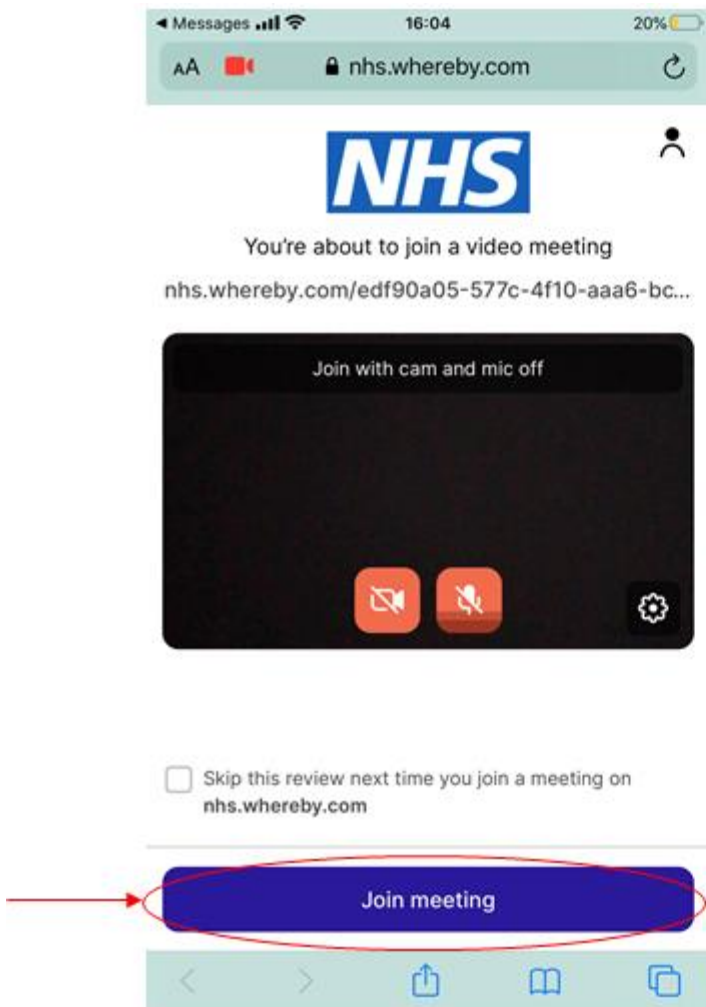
◀ Messages 16:04 20%

AA nhs.whereby.com

NHS

You're about to join a video meeting

nhs.whereby.com/edf90a05-577c-4f10-aaa6-bc...

Join with cam and mic off

Skip this review next time you join a meeting on **nhs.whereby.com**

Join meeting